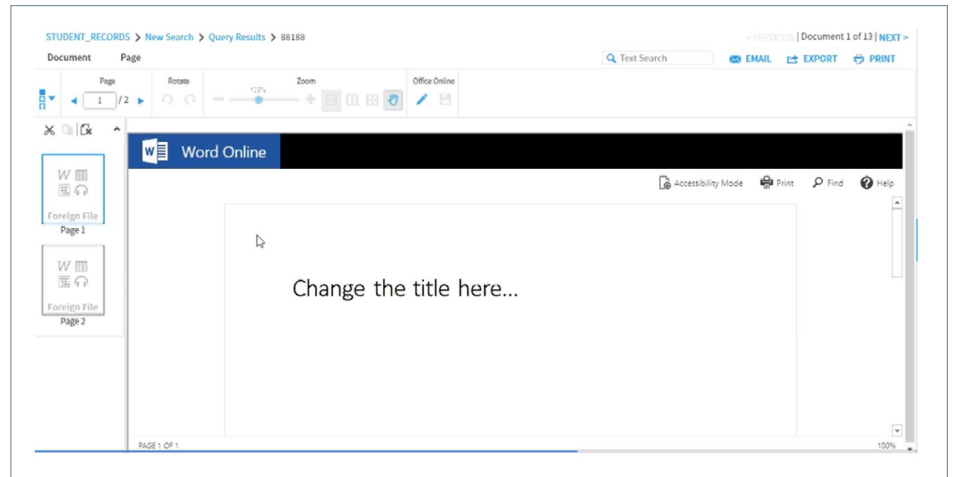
STUDENT_RECORDS > New Search > Query Results > 88188

< PREVIOUS | Document 1 of 13 | NEXT >

Document Page

Text Search EMAIL EXPORT PRINT

Page 1 /2

Rotate

Zoom

128%

Office Online

W
Foreign File
Page 1

W
Foreign File
Page 2

Word Online

Accessibility Mode Print Find Help

Change the title here...

PAGE 1 OF 1

100%